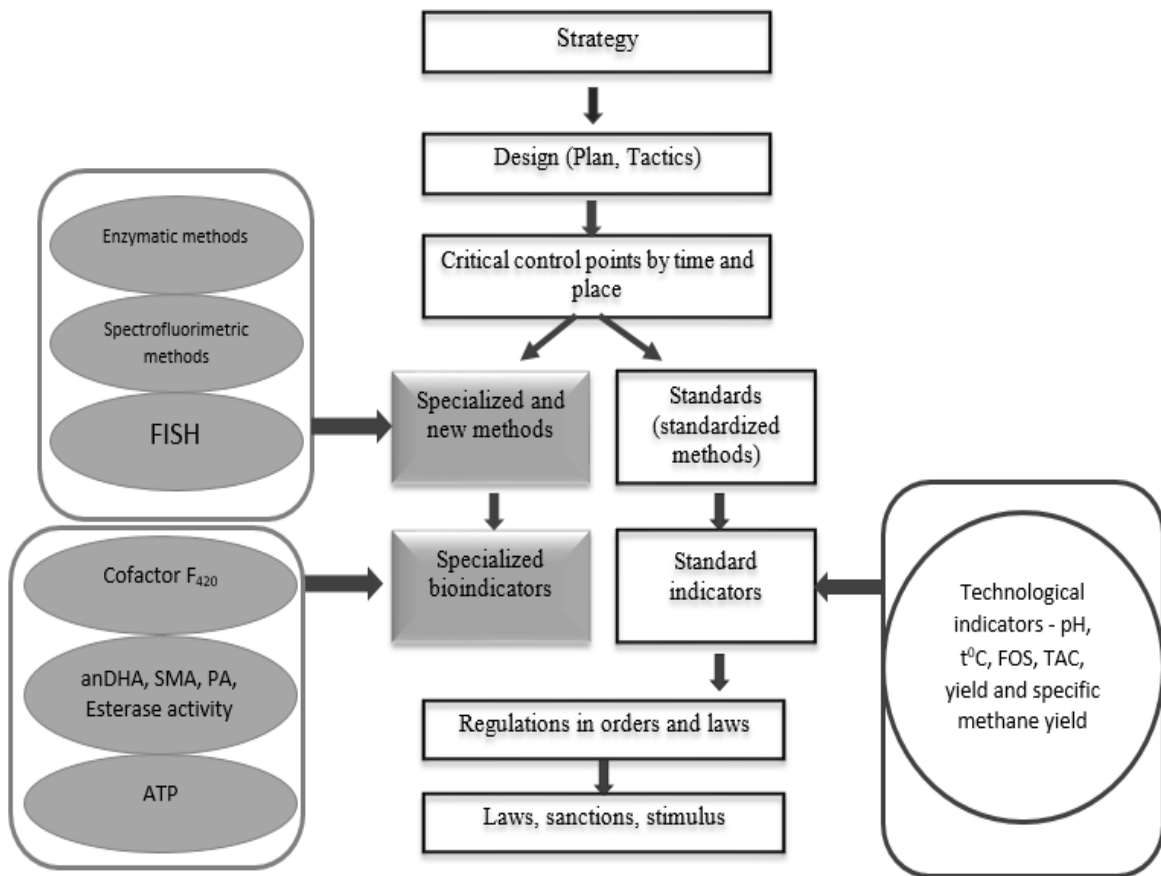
Strategy

Design (Plan, Tactics)

Critical control points by time and place

Enzymatic methods

Spectrofluorimetric methods

FISH

Specialized and new methods

Standards (standardized methods)

Cofactor $F_{420}$

anDHA, SMA, PA, Esterase activity

ATP

Specialized bioindicators

Standard indicators

Technological indicators - pH, $t^0C$, FOS, TAC, yield and specific methane yield

Regulations in orders and laws

Laws, sanctions, stimulus